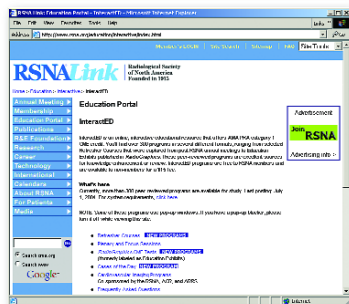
RSNA Link: Education Portal - InteractED - Microsoft Internet Explorer

File Edit View Favorites Tools Help

Address http://www.rsna.org/education/interactive/index.html

RSNALink

Radiological Society of North America Founded in 1915

Home > Education > Interactive > InteractED

Annual Meeting
Membership
Education Portal
Publications
R&E Foundation
Research
Career
Technology
International
Calendars
About RSNA
For Patients
Media

Search rsna.org
Search web

Google

Education Portal

InteractED

InteractED is an online, interactive educational resource that offers AMA PRA category 1 CME credit. You'll find over 300 programs on several different formats, ranging from selected Refresher Courses that were captured from past RSNA annual meetings to interactive Exhibits published in RadioGraphics. These peer-reviewed programs are excellent sources for knowledge enhancement or review. InteractED programs are free to RSNA members and are available to nonmembers for a \$15 fee.

What's New

Currently, more than 300 peer reviewed programs are available for study. Last posting: July 1, 2004. For system requirements, click here.

NOTE: Some of these programs use popup windows. If you have a popup blocker, please turn it off while viewing this site.

Refresher Courses NEW PROGRAMS
Breast and Focus Sessions
RadioGraphics CME Tests NEW PROGRAMS (formerly labeled as Education Exhibits)
Cases of the Day NEW PROGRAMS
Cardiovascular Imaging Program Co-sponsored by the RSNA, ACR, and ARRS.
Frequently Asked Questions

Advertisement

Join RSNA

Advertising info >

Internet